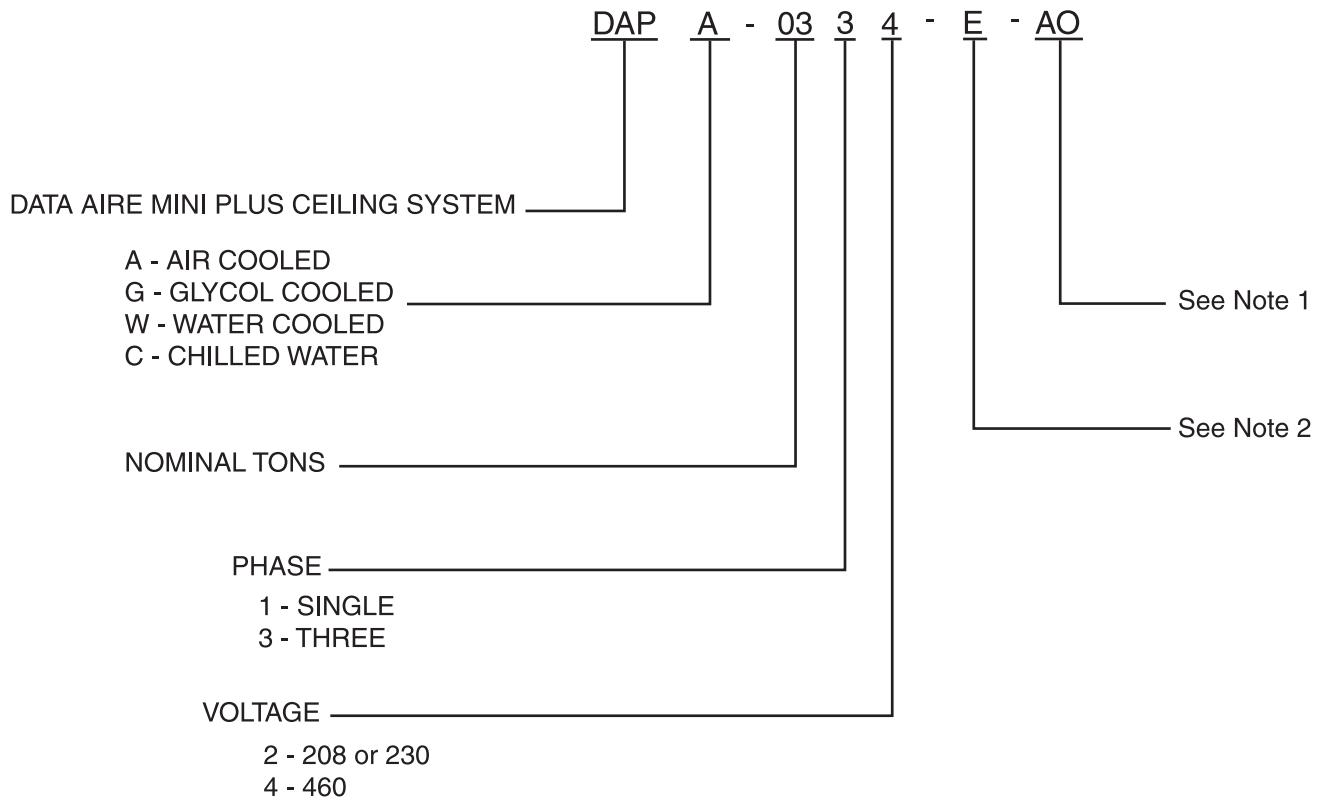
DAP A - 03 3 4 - E - AO

DATA AIRE MINI PLUS CEILING SYSTEM

A - AIR COOLED
G - GLYCOL COOLED
W - WATER COOLED
C - CHILLED WATER

See Note 1

See Note 2

NOMINAL TONS

PHASE
1 - SINGLE
3 - THREE

VOLTAGE
2 - 208 or 230
4 - 460